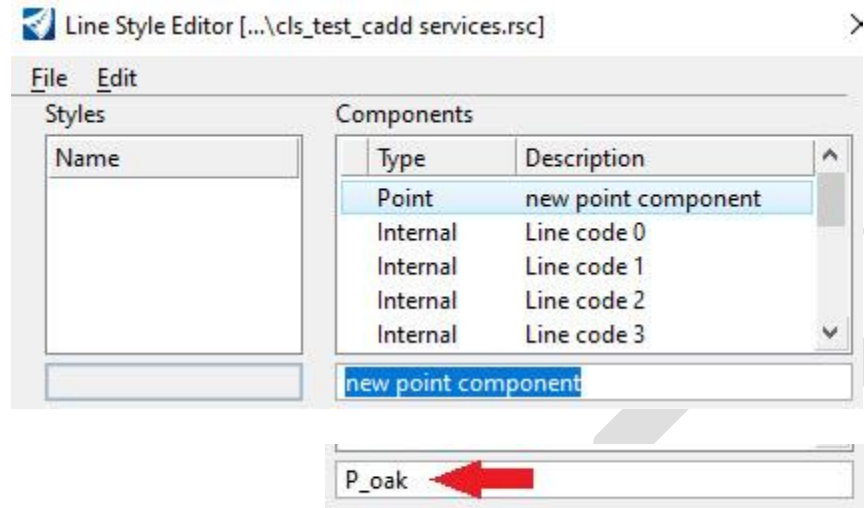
Line Style Editor [...\cls_test_cadd services.rsc]

File Edit

Styles

| Name |
|---|

Components

| Type | Description |
|---|---|
| Point | new point component |
| Internal | Line code 0 |
| Internal | Line code 1 |
| Internal | Line code 2 |
| Internal | Line code 3 |

new point component

P_oak